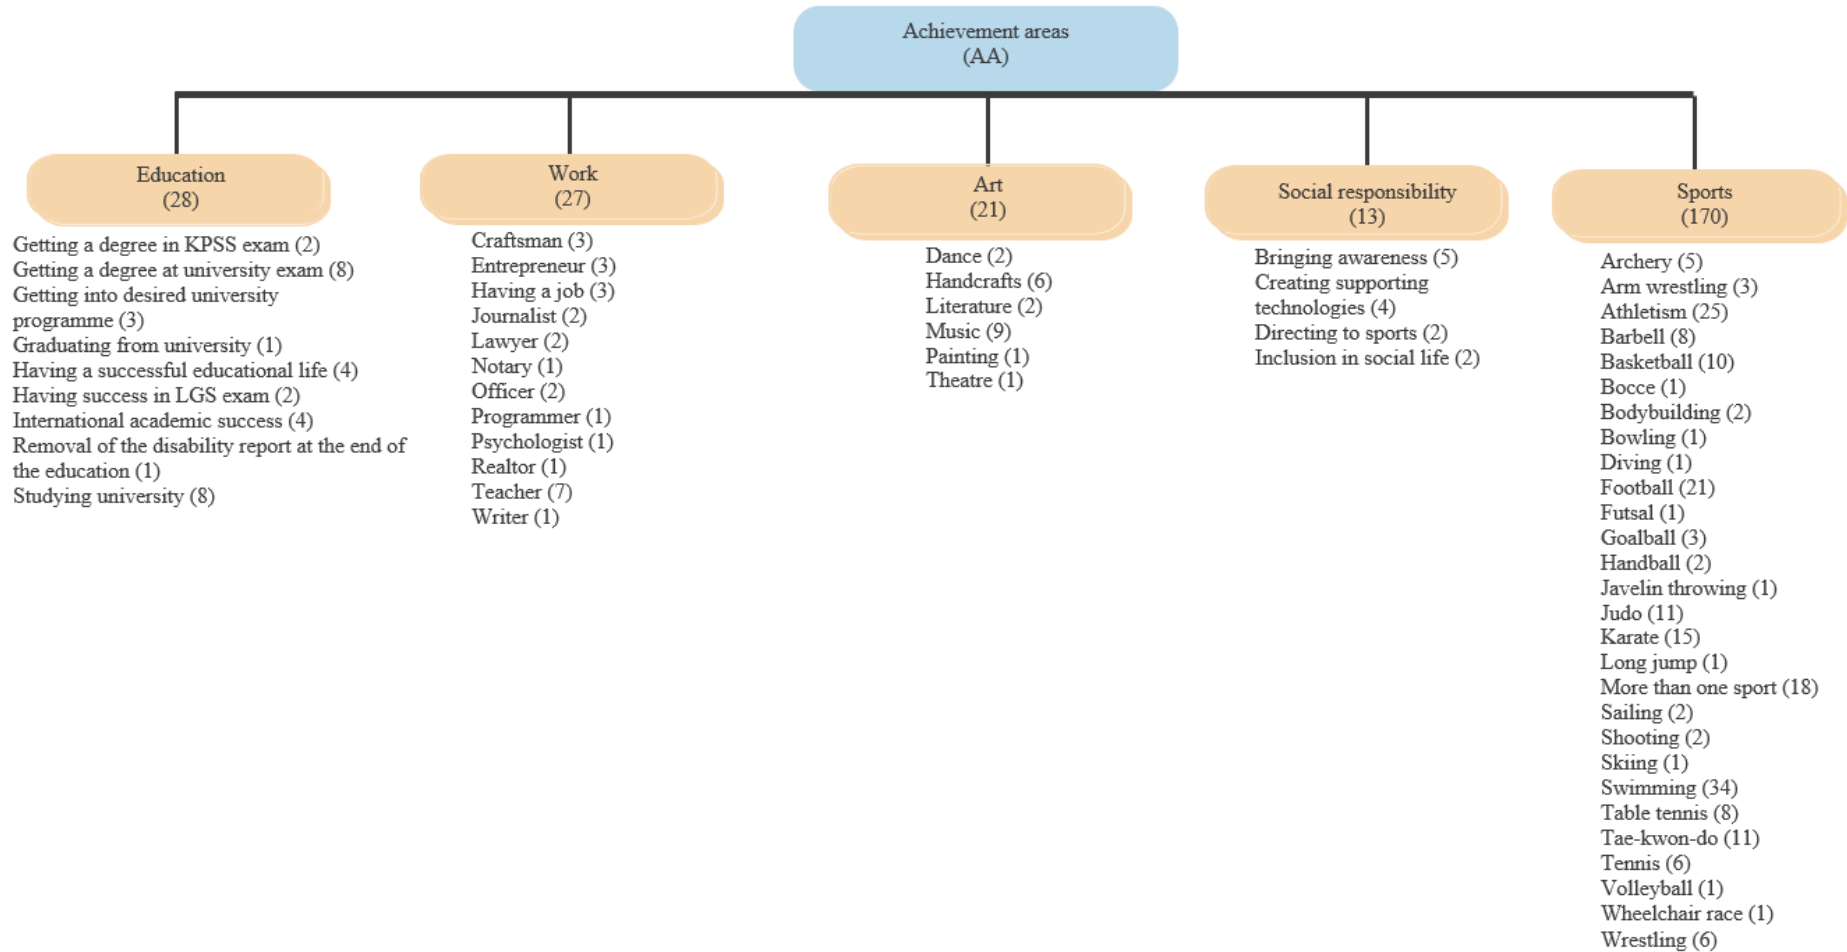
Achievement areas
(AA)

Education
(28)

Getting a degree in KPSS exam (2)
Getting a degree at university exam (8)
Getting into desired university programme (3)
Graduating from university (1)
Having a successful educational life (4)
Having success in LGS exam (2)
International academic success (4)
Removal of the disability report at the end of the education (1)
Studying university (8)

Work
(27)

Craftsman (3)
Entrepreneur (3)
Having a job (3)
Journalist (2)
Lawyer (2)
Notary (1)
Officer (2)
Programmer (1)
Psychologist (1)
Realtor (1)
Teacher (7)
Writer (1)

Art
(21)

Dance (2)
Handcrafts (6)
Literature (2)
Music (9)
Painting (1)
Theatre (1)

Social responsibility
(13)

Bringing awareness (5)
Creating supporting technologies (4)
Directing to sports (2)
Inclusion in social life (2)

Sports
(170)

Archery (5)
Arm wrestling (3)
Athletism (25)
Barbell (8)
Basketball (10)
Bocce (1)
Bodybuilding (2)
Bowling (1)
Diving (1)
Football (21)
Futsal (1)
Goalball (3)
Handball (2)
Javelin throwing (1)
Judo (11)
Karate (15)
Long jump (1)
More than one sport (18)
Sailing (2)
Shooting (2)
Skiing (1)
Swimming (34)
Table tennis (8)
Tae-kwon-do (11)
Tennis (6)
Volleyball (1)
Wheelchair race (1)
Wrestling (6)